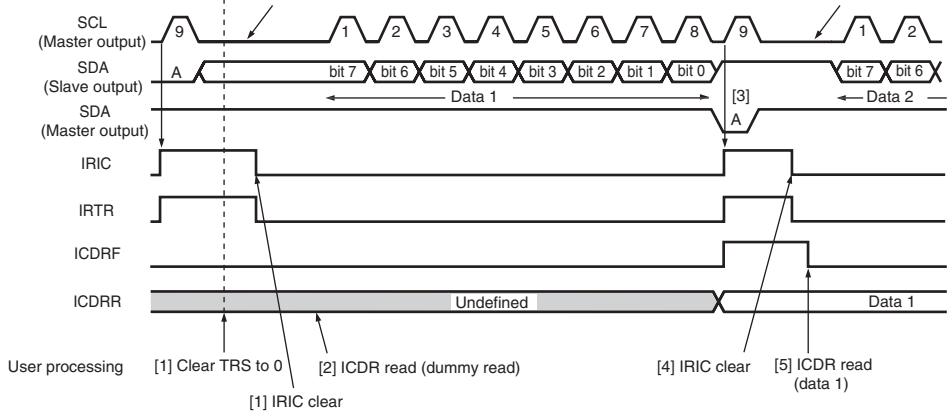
SCL
(Master output)

9

1 2 3 4 5 6 7 8 9 1 2

SDA
(Slave output)

A

bit 7 bit 6 bit 5 bit 4 bit 3 bit 2 bit 1 bit 0

bit 7 bit 6

Data 1

Data 2

SDA
(Master output)

[3]

A

IRIC

IRTR

ICDRF

ICDRR

Undefined

Data 1

User processing

[1] Clear TRS to 0

[2] ICDR read (dummy read)

[4] IRIC clear

[5] ICDR read (data 1)

[1] IRIC clear